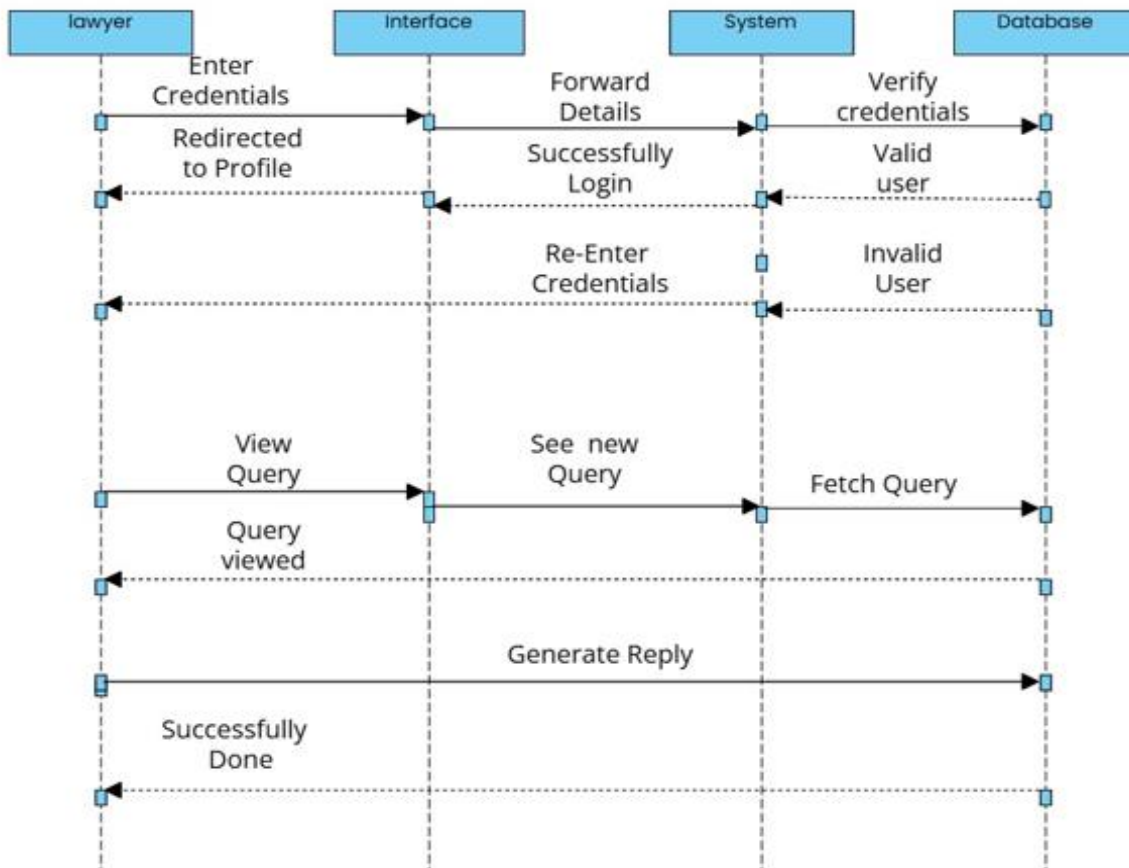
lawyer

Interface

System

Database

Enter Credentials

Forward Details

Verify credentials

Redirected to Profile

Successfully Login

Valid user

Re-Enter Credentials

Invalid User

View Query

See new Query

Fetch Query

Query viewed

Generate Reply

Successfully Done